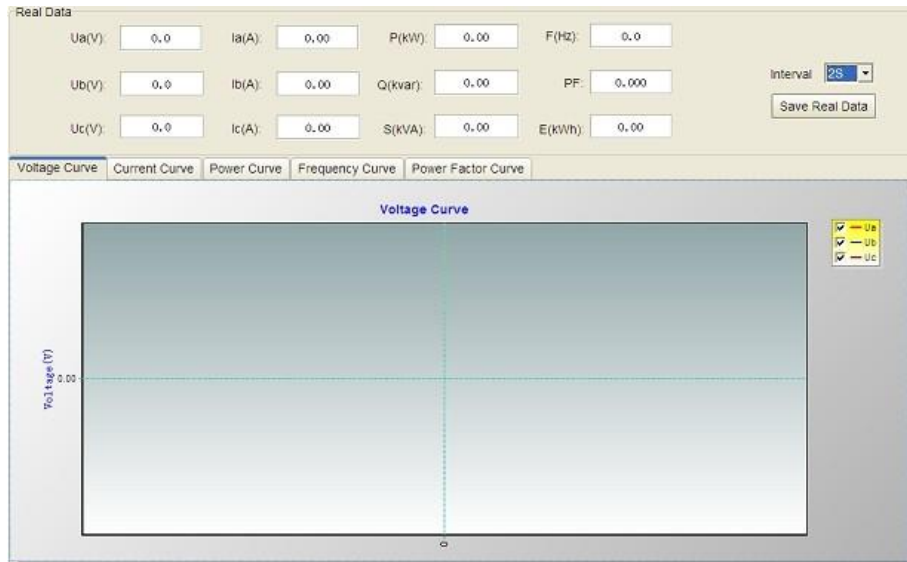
Real Data

Ua(V): 0.0 Ia(A): 0.00 P(kW): 0.00 F(Hz): 0.0

Ub(V): 0.0 Ib(A): 0.00 Q(kvar): 0.00 PF: 0.000

Uc(V): 0.0 Ic(A): 0.00 S(kVA): 0.00 E(kWh): 0.00

Interval 2S

Save Real Data

Voltage Curve | Current Curve | Power Curve | Frequency Curve | Power Factor Curve

Voltage Curve

Ua
Ub
Uc

Voltage(V)

0.00

0